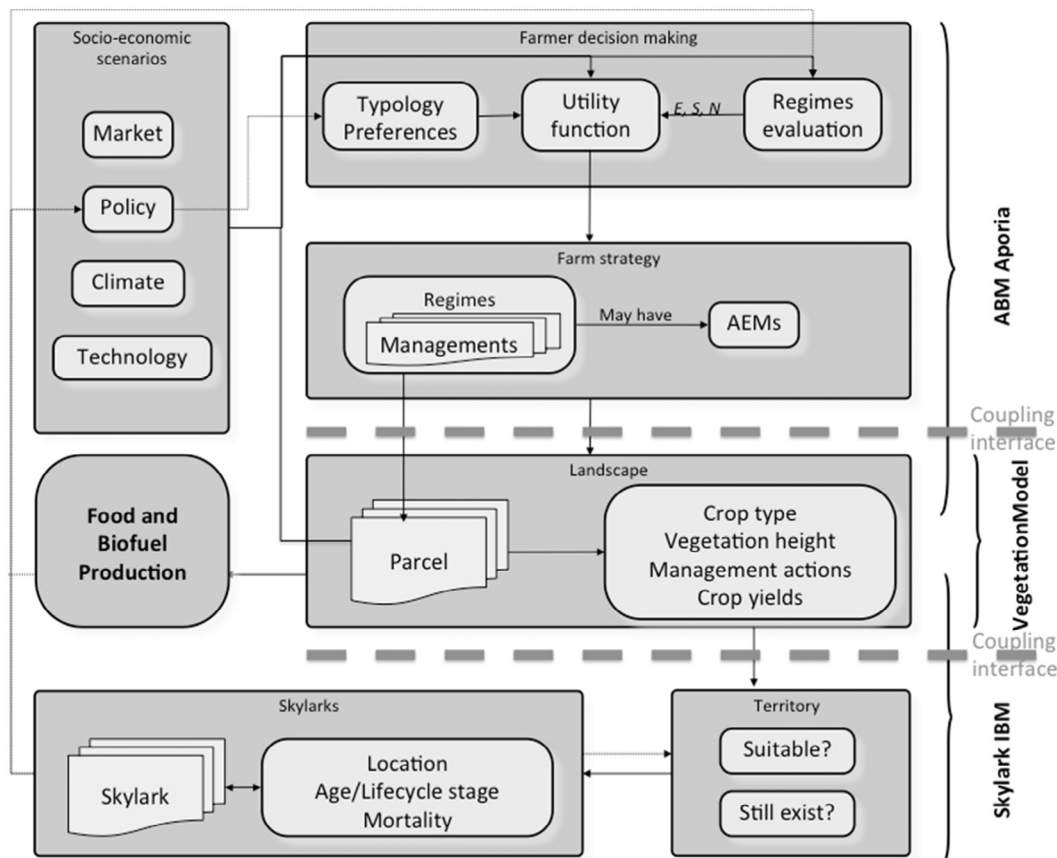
Socio-economic scenarios

Market

Policy

Climate

Technology

Farmer decision making

Typology Preferences

Utility function

E, S, N

Regimes evaluation

Farm strategy

Regimes

Managements

May have

AEMs

ABM Aporia

Coupling interface

Food and Biofuel Production

Landscape

Parcel

Crop type
Vegetation height
Management actions
Crop yields

VegetationModel

Coupling interface

Skylarks

Skylark

Location
Age/Lifecycle stage
Mortality

Territory

Suitable?

Still exist?

Skylark IBM